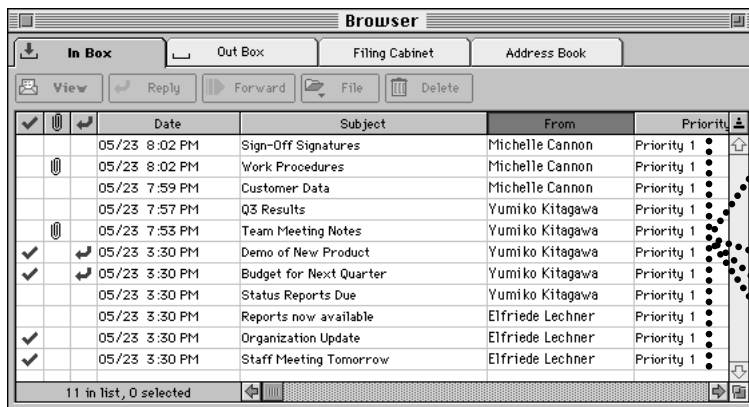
Browser

In Box | Out Box | Filing Cabinet | Address Book

View | Reply | Forward | File | Delete

| ✓ | 📎 | ↩ | Date | Subject | From | Priority |
|---|---|---|---|---|---|---|
| | | | 05/23 8:02 PM | Sign-Off Signatures | Michelle Cannon | Priority 1 |
| | 📎 | | 05/23 8:02 PM | Work Procedures | Michelle Cannon | Priority 1 |
| | | | 05/23 7:59 PM | Customer Data | Michelle Cannon | Priority 1 |
| | | | 05/23 7:57 PM | Q3 Results | Yumiko Kitagawa | Priority 1 |
| | 📎 | | 05/23 7:53 PM | Team Meeting Notes | Yumiko Kitagawa | Priority 1 |
| ✓ | | ↩ | 05/23 3:30 PM | Demo of New Product | Yumiko Kitagawa | Priority 1 |
| ✓ | | ↩ | 05/23 3:30 PM | Budget for Next Quarter | Yumiko Kitagawa | Priority 1 |
| | | | 05/23 3:30 PM | Status Reports Due | Yumiko Kitagawa | Priority 1 |
| | | | 05/23 3:30 PM | Reports now available | Elfriede Lechner | Priority 1 |
| ✓ | | | 05/23 3:30 PM | Organization Update | Elfriede Lechner | Priority 1 |
| ✓ | | | 05/23 3:30 PM | Staff Meeting Tomorrow | Elfriede Lechner | Priority 1 |

11 in list, 0 selected